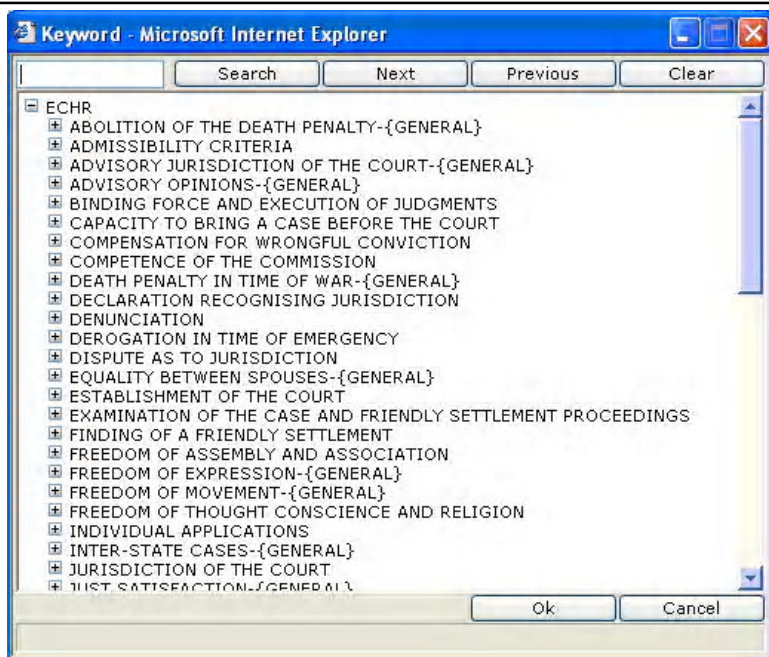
Keyword - Microsoft Internet Explorer

Search Next Previous Clear

ECHR
ABOLITION OF THE DEATH PENALTY-{GENERAL}
ADMISSIBILITY CRITERIA
ADVISORY JURISDICTION OF THE COURT-{GENERAL}
ADVISORY OPINIONS-{GENERAL}
BINDING FORCE AND EXECUTION OF JUDGMENTS
CAPACITY TO BRING A CASE BEFORE THE COURT
COMPENSATION FOR WRONGFUL CONVICTION
COMPETENCE OF THE COMMISSION
DEATH PENALTY IN TIME OF WAR-{GENERAL}
DECLARATION RECOGNISING JURISDICTION
DENUNCIATION
DEROGATION IN TIME OF EMERGENCY
DISPUTE AS TO JURISDICTION
EQUALITY BETWEEN SPOUSES-{GENERAL}
ESTABLISHMENT OF THE COURT
EXAMINATION OF THE CASE AND FRIENDLY SETTLEMENT PROCEEDINGS
FINDING OF A FRIENDLY SETTLEMENT
FREEDOM OF ASSEMBLY AND ASSOCIATION
FREEDOM OF EXPRESSION-{GENERAL}
FREEDOM OF MOVEMENT-{GENERAL}
FREEDOM OF THOUGHT CONSCIENCE AND RELIGION
INDIVIDUAL APPLICATIONS
INTER-STATE CASES-{GENERAL}
JURISDICTION OF THE COURT
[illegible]

Ok Cancel